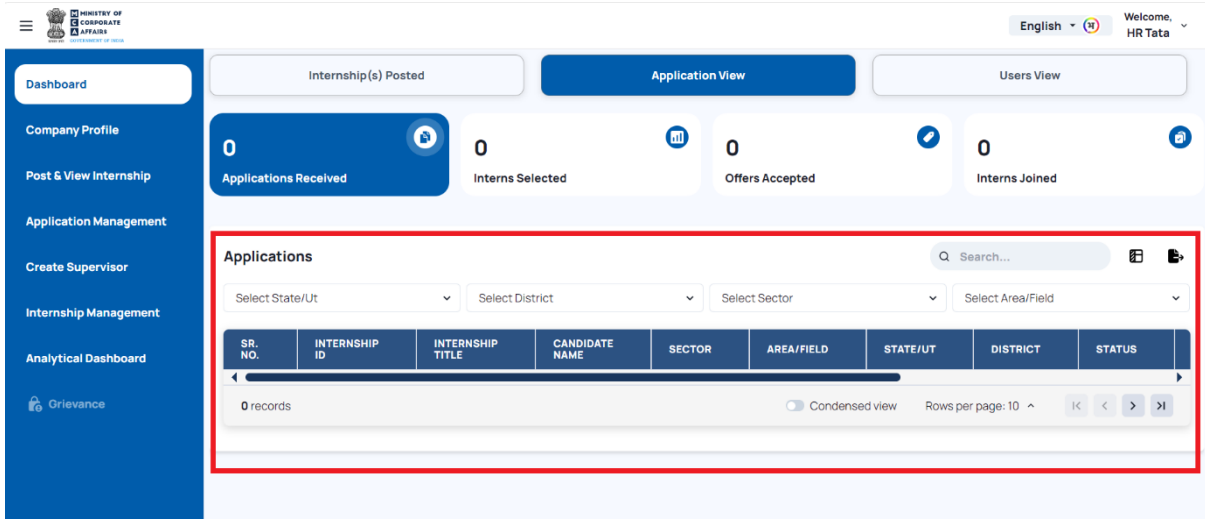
MINISTRY OF CORPORATE AFFAIRS
GOVERNMENT OF INDIA

English
Welcome,
HR Tata

Dashboard
Company Profile
Post & View Internship
Application Management
Create Supervisor
Internship Management
Analytical Dashboard
Grievance

Internship(s) Posted
Application View
Users View

0
Applications Received

0
Interns Selected

0
Offers Accepted

0
Interns Joined

Applications
Search...

Select State/Ut
Select District
Select Sector
Select Area/Field

| SR. NO. | INTERNSHIP ID | INTERNSHIP TITLE | CANDIDATE NAME | SECTOR | AREA/FIELD | STATE/UT | DISTRICT | STATUS |
|---|---|---|---|---|---|---|---|---|

0 records
Condensed view
Rows per page: 10